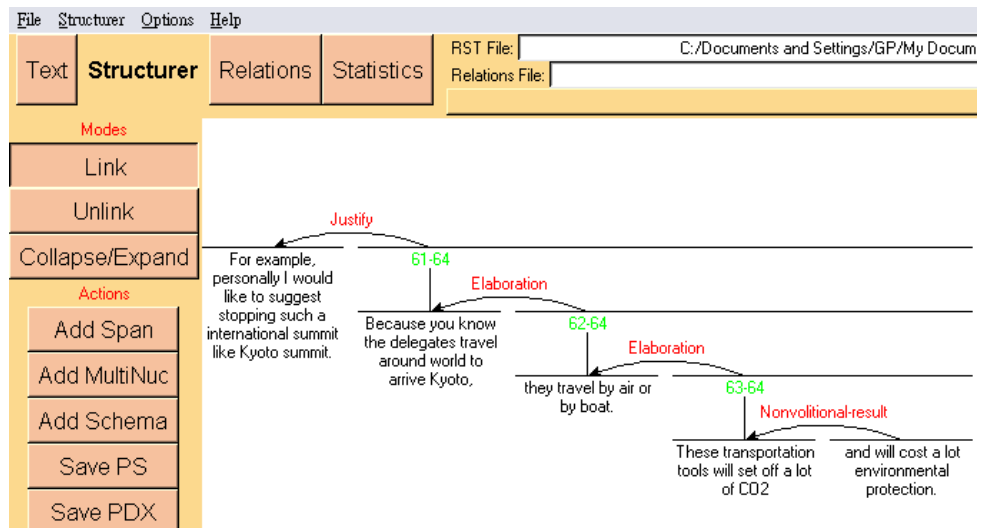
File Structurer Options Help

Text Structurer Relations Statistics

RST File: C:/Documents and Settings/GP/My Docum

Relations File:

Modes

Link

Unlink

Collapse/Expand

Actions

Add Span

Add MultiNuc

Add Schema

Save PS

Save PDX

Justify

For example, personally I would like to suggest stopping such a international summit like Kyoto summit.

61-64

Elaboration

Because you know the delegates travel around world to arrive Kyoto,

62-64

Elaboration

they travel by air or by boat.

63-64

Nonvolitional-result

These transportation tools will set off a lot of CO2

and will cost a lot environmental protection.